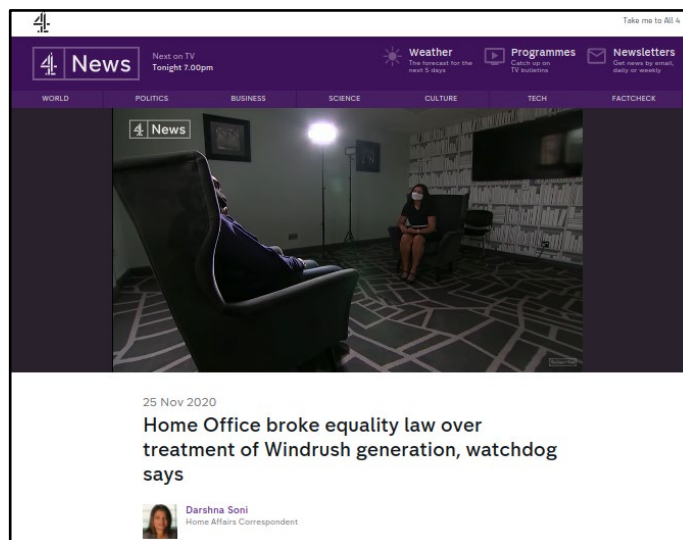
4

Take me to All 4

4 News

Next on TV
Tonight 7.00pm

Weather
The forecast for the next 5 days

Programmes
Catch up on TV bulletins

Newsletters
Get news by email, daily or weekly

WORLD POLITICS BUSINESS SCIENCE CULTURE TECH FACTCHECK

4 News

25 Nov 2020

Home Office broke equality law over treatment of Windrush generation, watchdog says

Darshna Soni
Home Affairs Correspondent